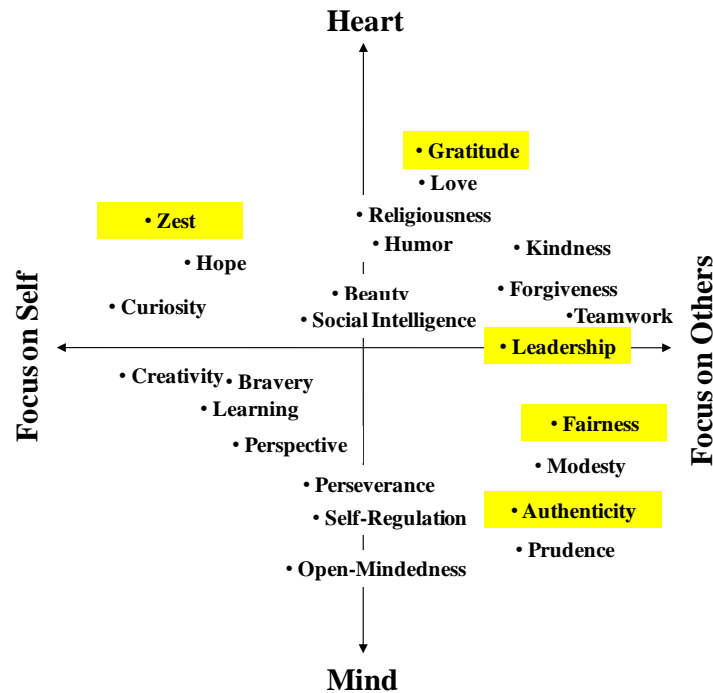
Heart

• Gratitude
• Love
• Religiousness
• Humor
• Zest
• Hope
• Kindness
• Curiosity
• Beauty
• Forgiveness
• Social Intelligence
• Teamwork
• Leadership
• Creativity
• Bravery
• Learning
• Perspective
• Fairness
• Modesty
• Perseverance
• Self-Regulation
• Authenticity
• Prudence
• Open-Mindedness

Focus on Self

Focus on Others

Mind